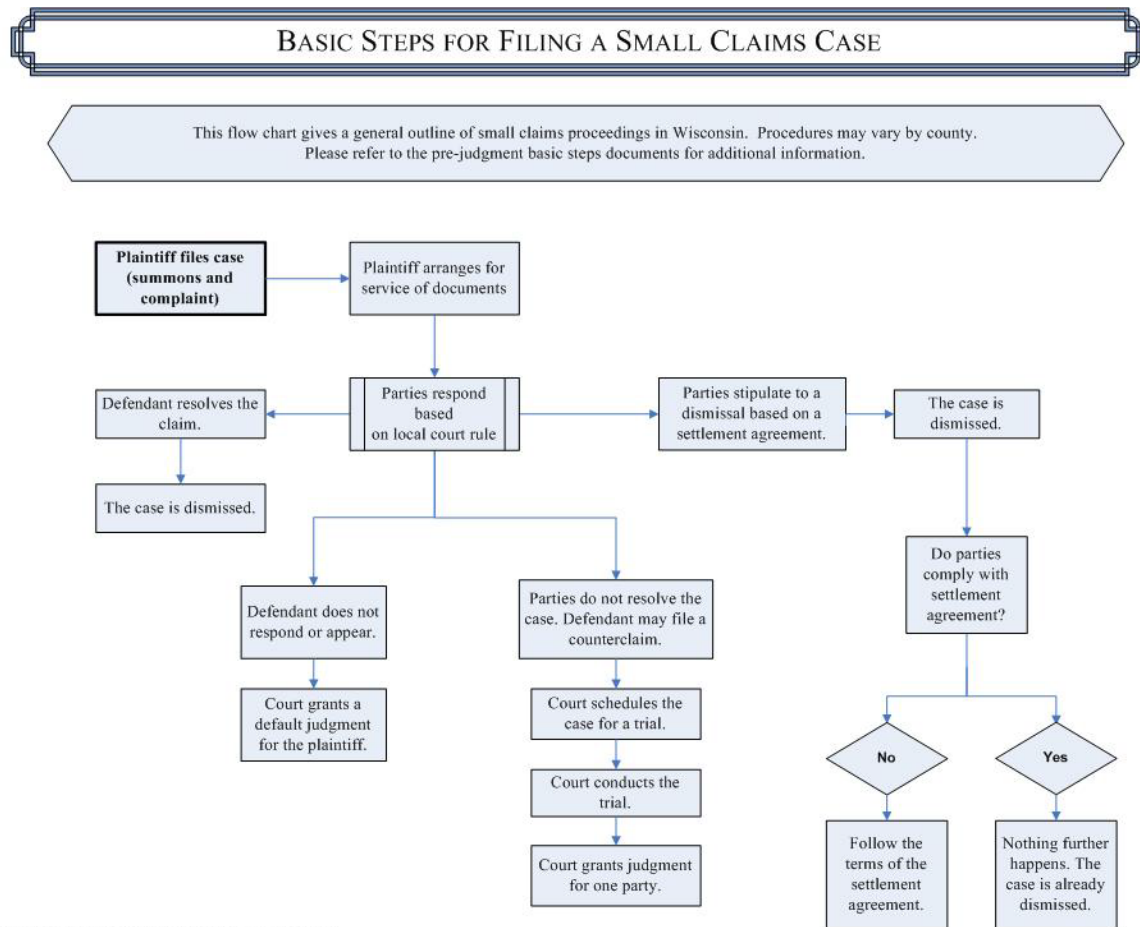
BASIC STEPS FOR FILING A SMALL CLAIMS CASE

This flow chart gives a general outline of small claims proceedings in Wisconsin. Procedures may vary by county. Please refer to the pre-judgment basic steps documents for additional information.

Plaintiff files case (summons and complaint)

Plaintiff arranges for service of documents

Parties respond based on local court rule

Defendant resolves the claim.

The case is dismissed.

Parties stipulate to a dismissal based on a settlement agreement.

The case is dismissed.

Do parties comply with settlement agreement?

No

Yes

Follow the terms of the settlement agreement.

Nothing further happens. The case is already dismissed.

Defendant does not respond or appear.

Court grants a default judgment for the plaintiff.

Parties do not resolve the case. Defendant may file a counterclaim.

Court schedules the case for a trial.

Court conducts the trial.

Court grants judgment for one party.